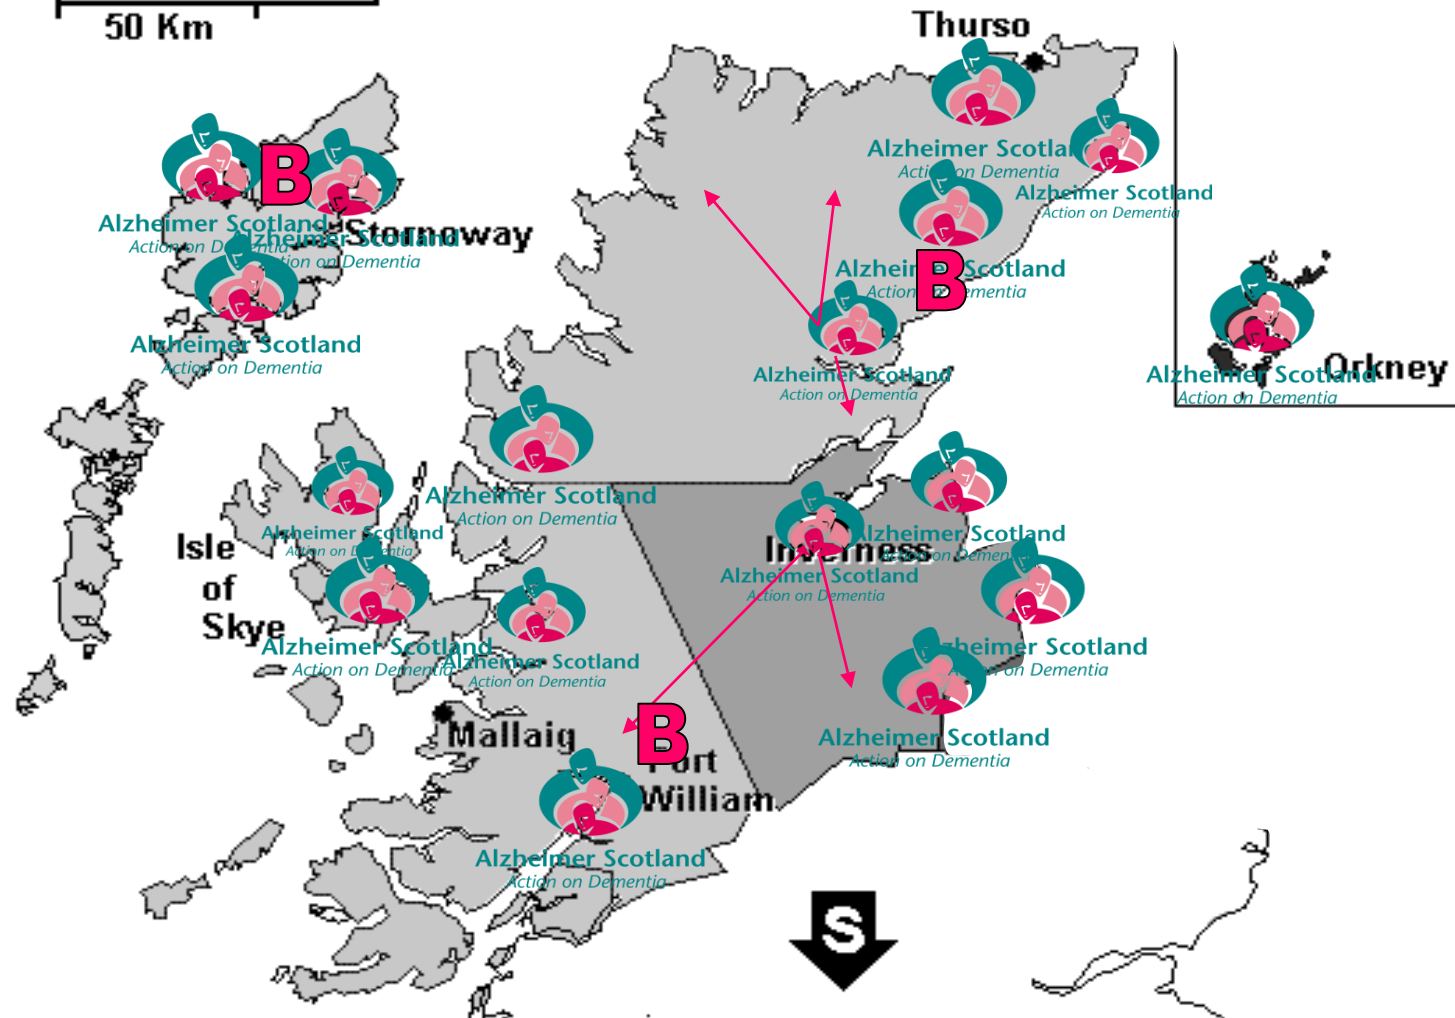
50 Km

Thurso

Alzheimer Scotland
Action on Dementia

Alzheimer Scotland
Action on Dementia

B

Alzheimer Scotland
Action on Dementia

Alzheimer Scotland
Action on Dementia

Stornoway

Alzheimer Scotland
Action on Dementia

Alzheimer Scotland
Action on Dementia

B

Alzheimer Scotland
Action on Dementia

Orkney

Alzheimer Scotland
Action on Dementia

Alzheimer Scotland
Action on Dementia

Alzheimer Scotland
Action on Dementia

Isle of Skye

Alzheimer Scotland
Action on Dementia

Inverness

Alzheimer Scotland
Action on Dementia

Alzheimer Scotland
Action on Dementia

Alzheimer Scotland
Action on Dementia

Alzheimer Scotland
Action on Dementia

Mallaig

B

Port William

Alzheimer Scotland
Action on Dementia

Alzheimer Scotland
Action on Dementia

S